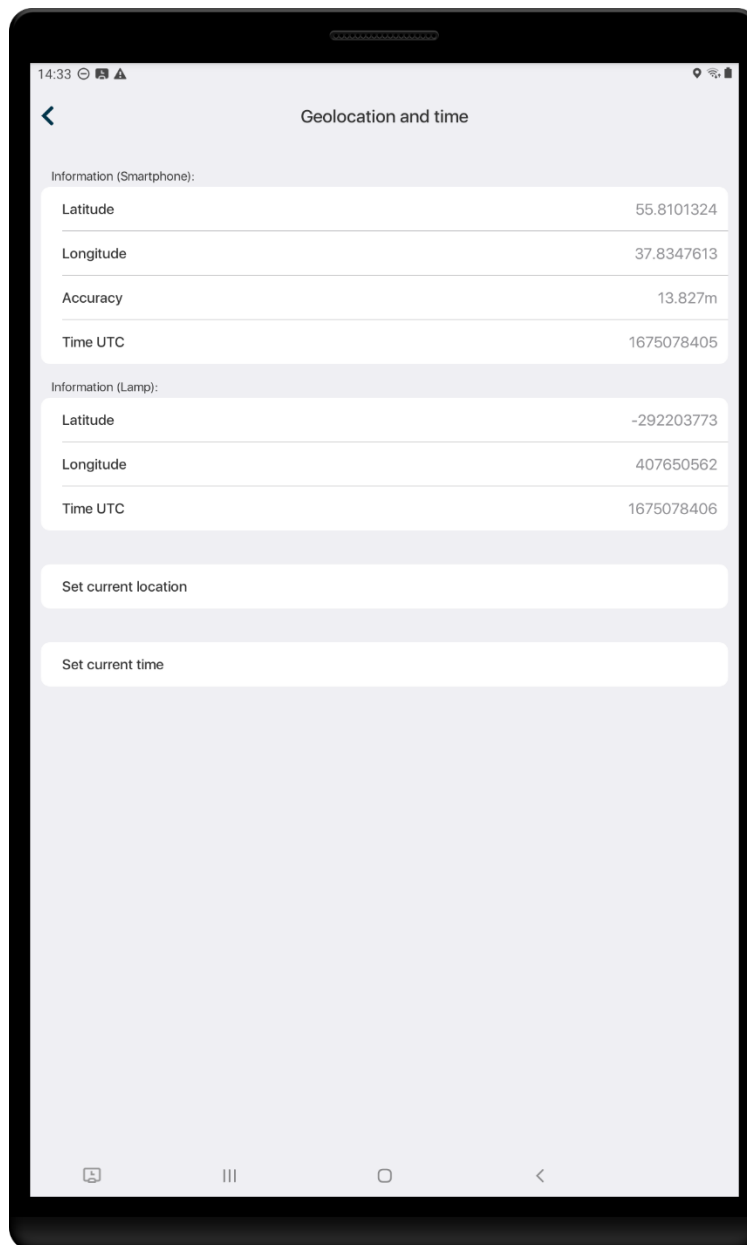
14:33

Geolocation and time

Information (Smartphone):

| | |
|---|---|
| Latitude | 55.8101324 |
| Longitude | 37.8347613 |
| Accuracy | 13.827m |
| Time UTC | 1675078405 |

Information (Lamp):

| | |
|---|---|
| Latitude | -292203773 |
| Longitude | 407650562 |
| Time UTC | 1675078406 |

Set current location

Set current time